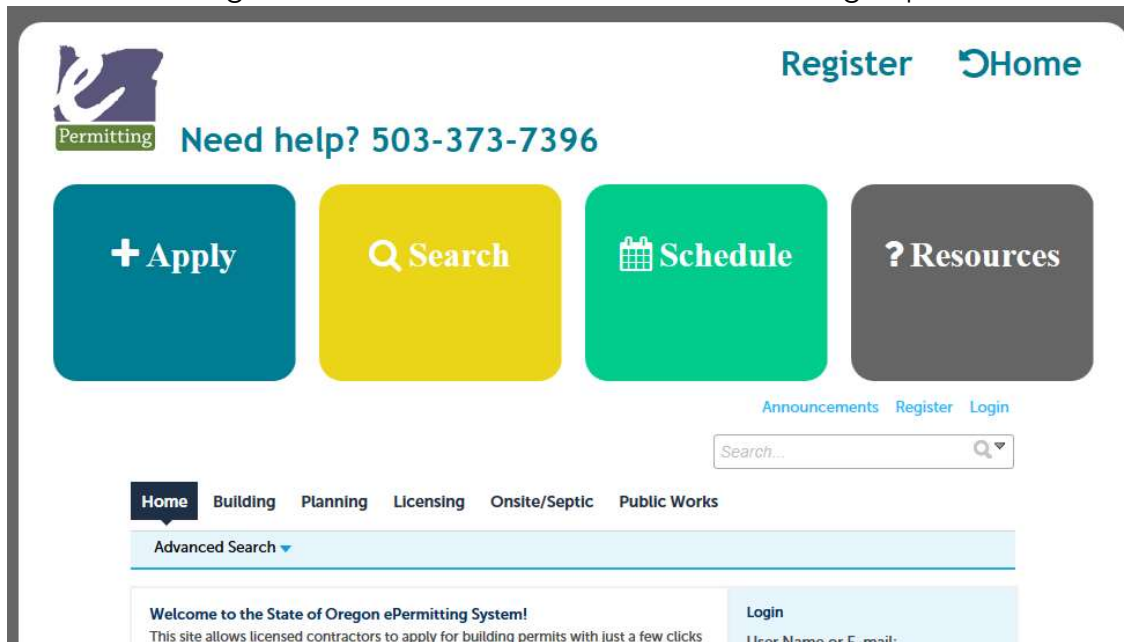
Permitting

Register Home

Need help? 503-373-7396

Apply

Search

Schedule

? Resources

Announcements Register Login

Search...

Home Building Planning Licensing Onsite/Septic Public Works

Advanced Search

Welcome to the State of Oregon ePermitting System!

This site allows licensed contractors to apply for building permits with just a few clicks

Login

User Name or E-mail: